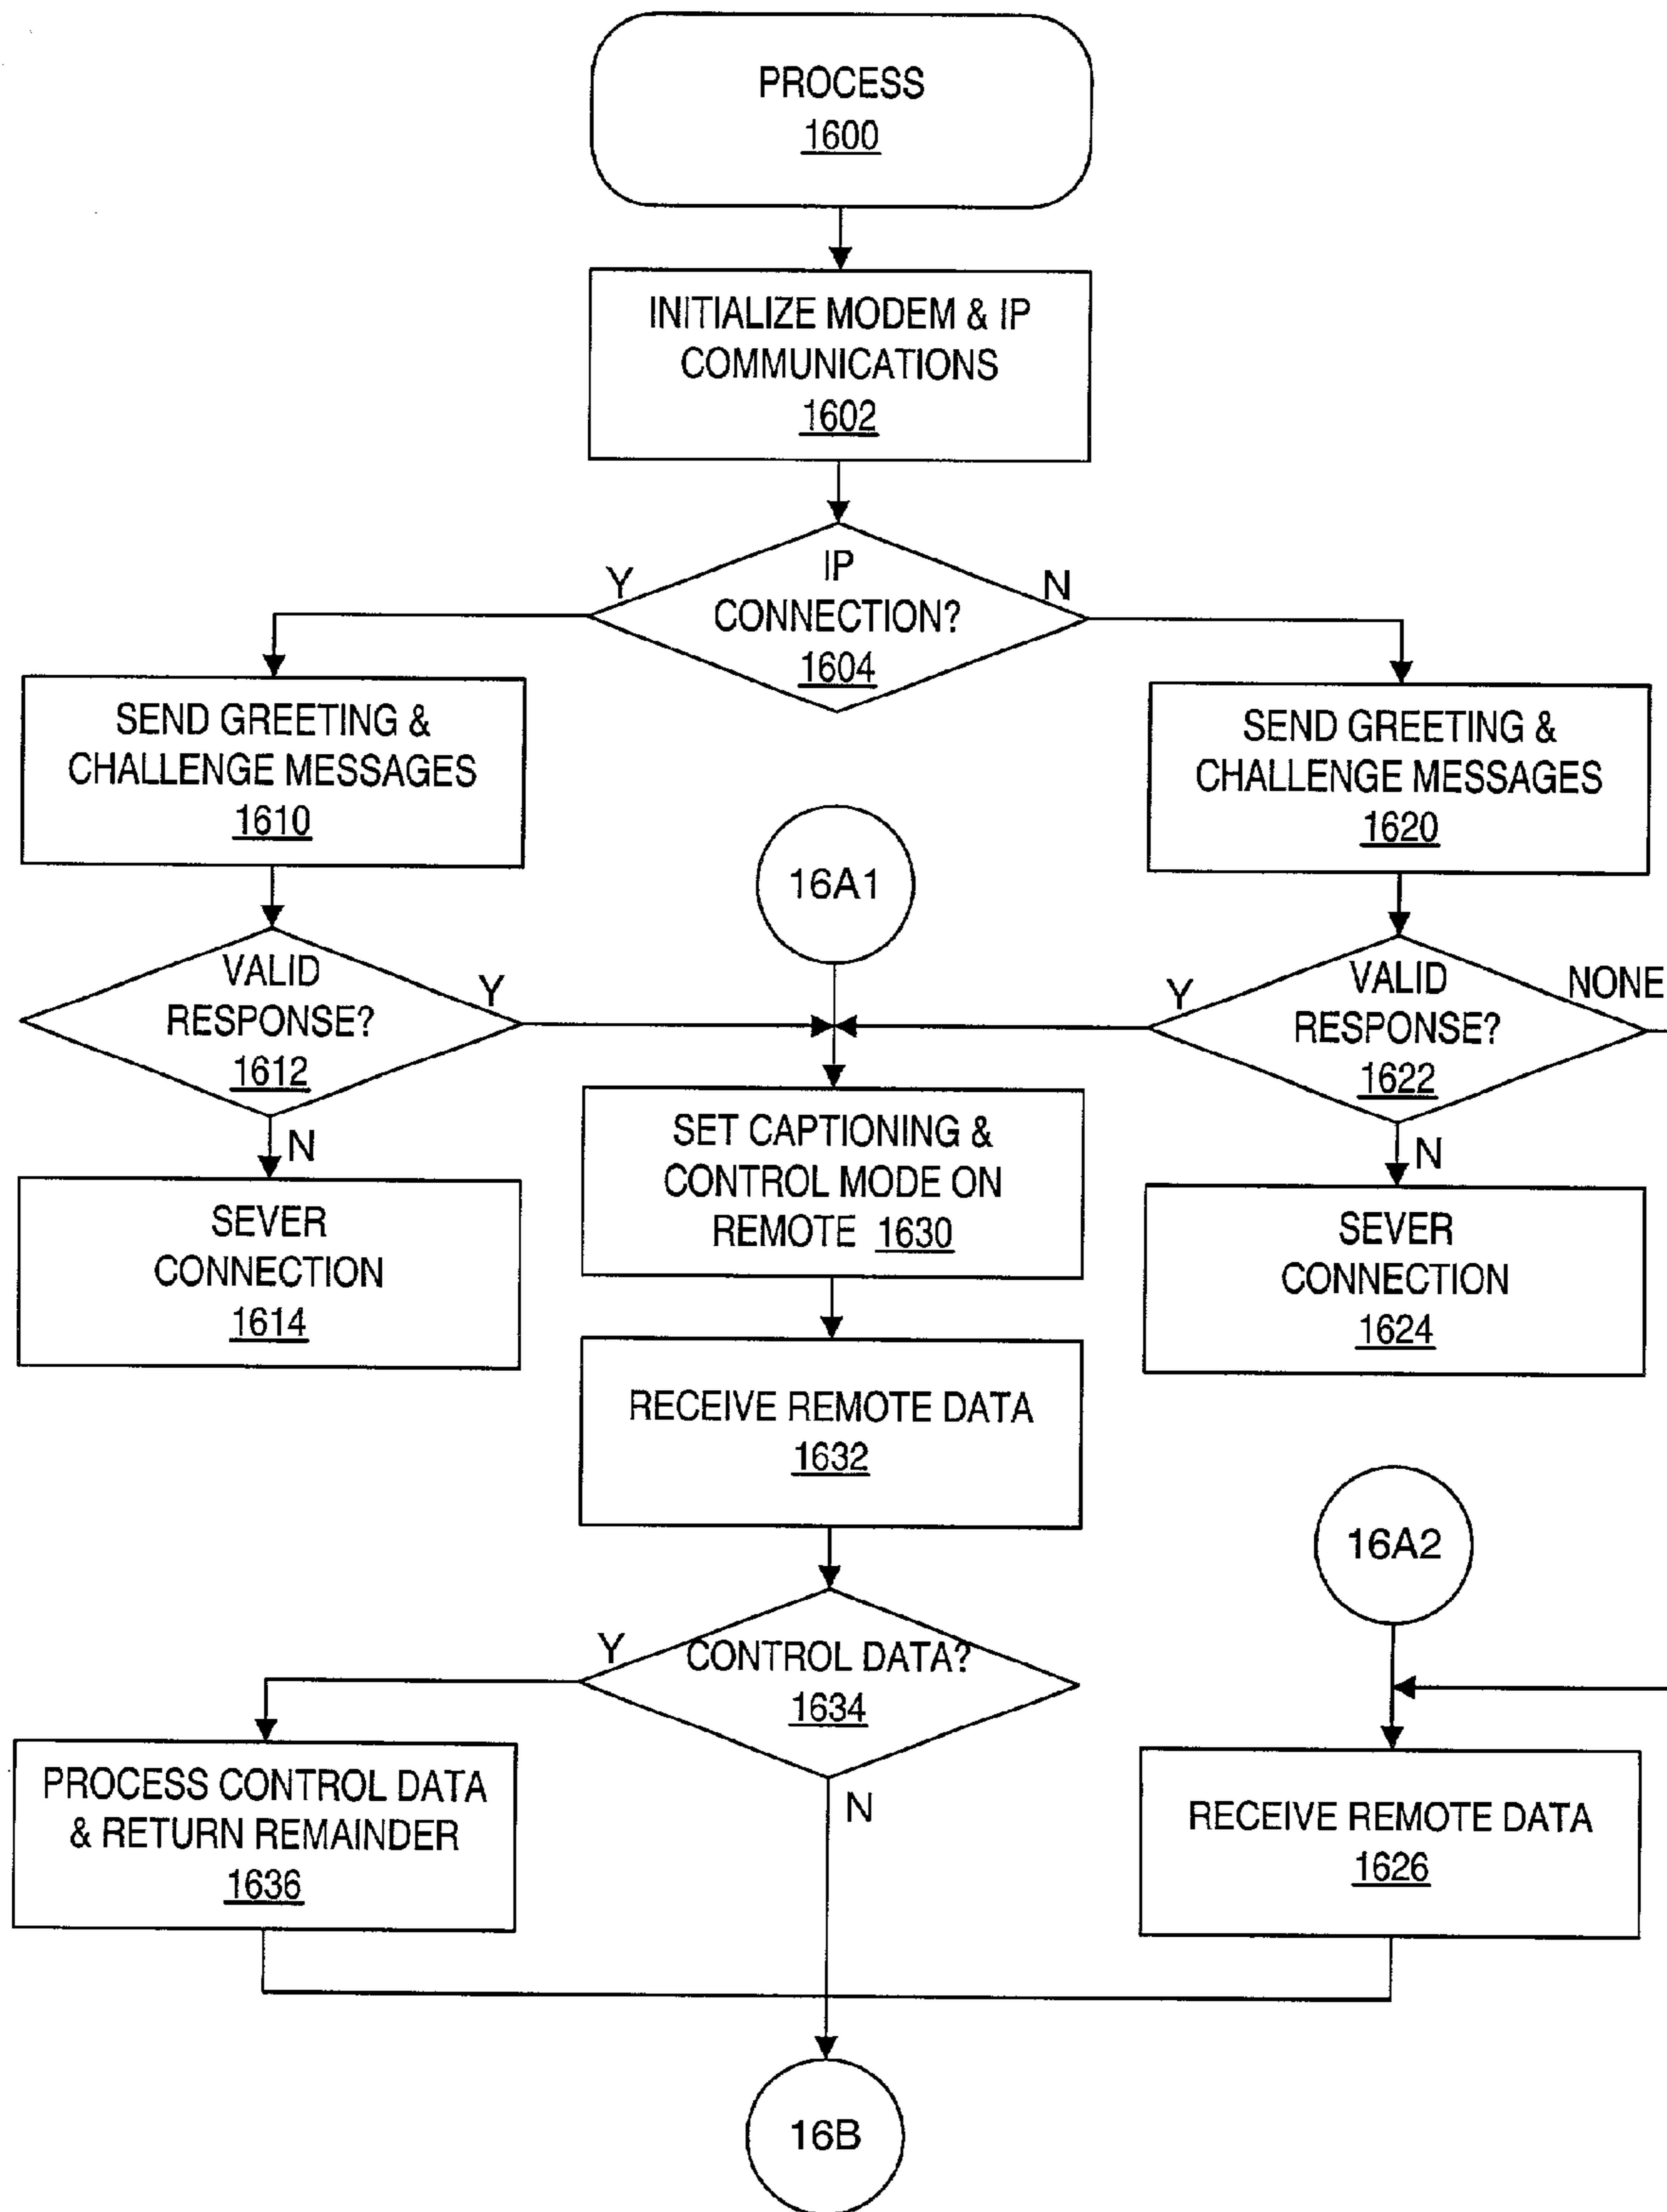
PROCESS
1600

INITIALIZE MODEM & IP COMMUNICATIONS
1602

IP CONNECTION?
1604

Y

N

SEND GREETING & CHALLENGE MESSAGES
1610

SEND GREETING & CHALLENGE MESSAGES
1620

16A1

VALID RESPONSE?
1612

Y

Y

VALID RESPONSE?
1622

NONE

N

N

SEVER CONNECTION
1614

SET CAPTIONING & CONTROL MODE ON REMOTE 1630

SEVER CONNECTION
1624

RECEIVE REMOTE DATA
1632

16A2

Y

CONTROL DATA?
1634

PROCESS CONTROL DATA & RETURN REMAINDER
1636

N

RECEIVE REMOTE DATA
1626

16B